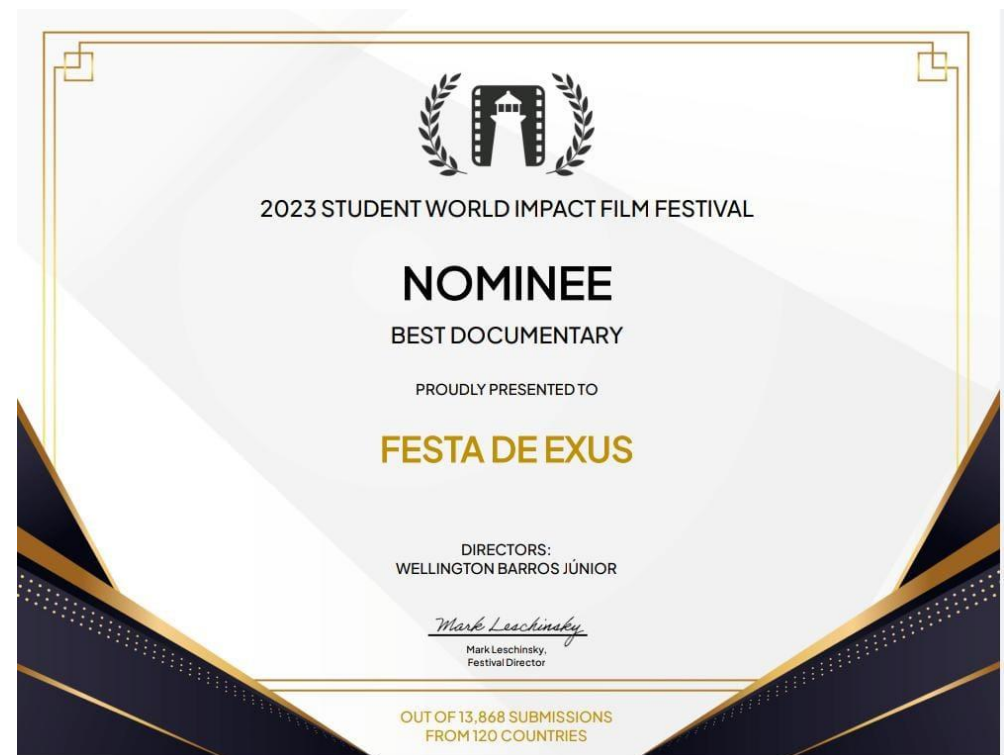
2023 STUDENT WORLD IMPACT FILM FESTIVAL

NOMINEE

BEST DOCUMENTARY

PROUDLY PRESENTED TO

FESTA DE EXUS

DIRECTORS:
WELLINGTON BARROS JÚNIOR

Mark Leschinsky

Mark Leschinsky,
Festival Director

OUT OF 13,868 SUBMISSIONS
FROM 120 COUNTRIES